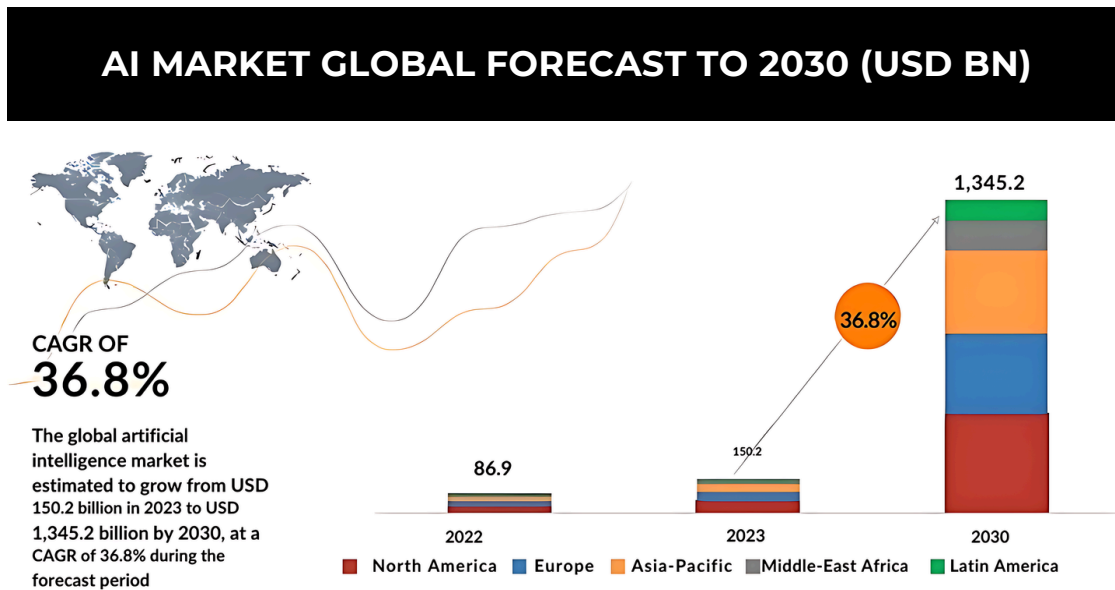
AI MARKET GLOBAL FORECAST TO 2030 (USD BN)

CAGR OF
36.8%

The global artificial intelligence market is estimated to grow from USD 150.2 billion in 2023 to USD 1,345.2 billion by 2030, at a CAGR of 36.8% during the forecast period

86.9
150.2
36.8%
1,345.2

2022
2023
2030

North America
Europe
Asia-Pacific
Middle-East Africa
Latin America